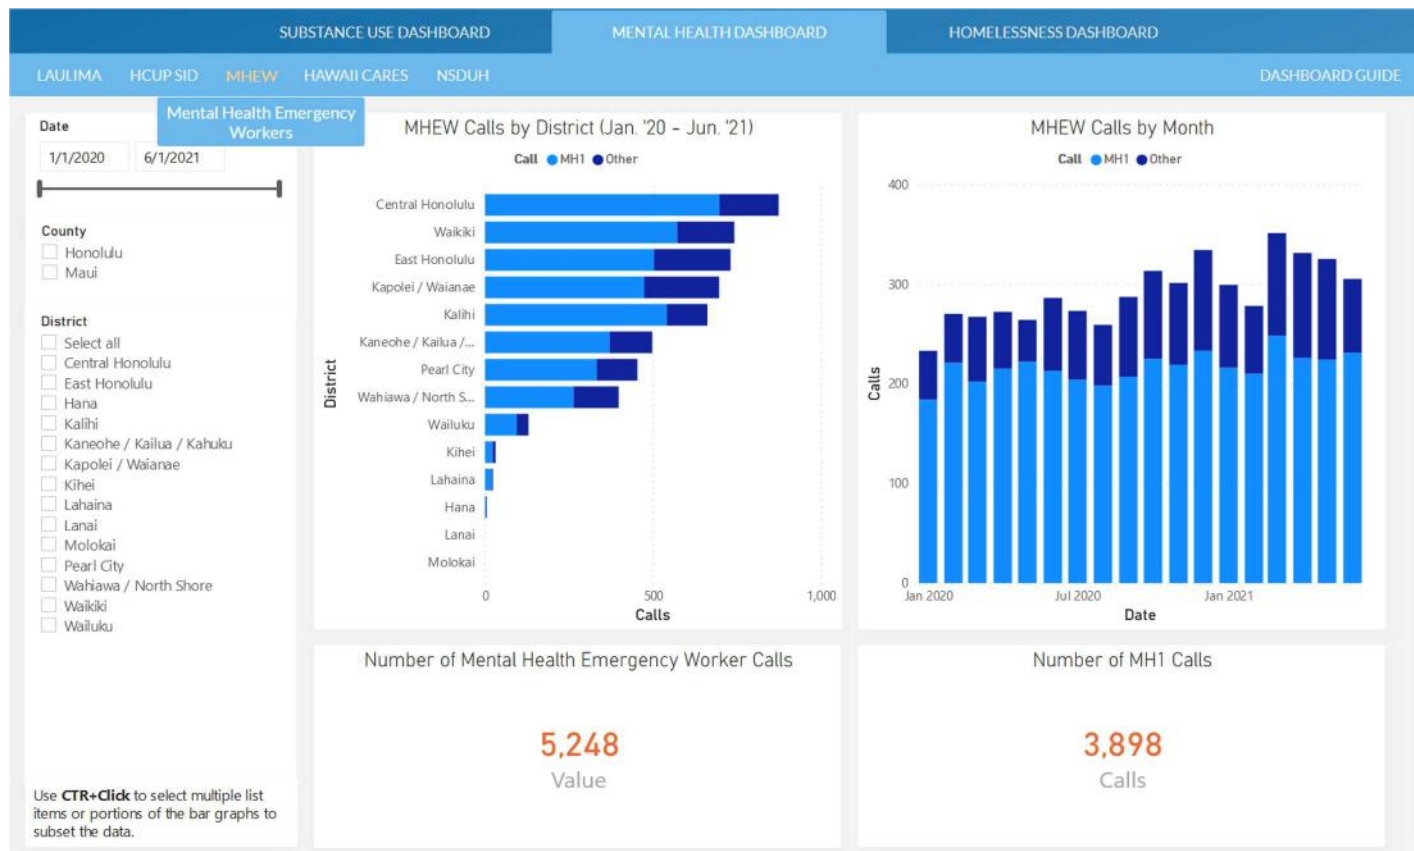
SUBSTANCE USE DASHBOARD MENTAL HEALTH DASHBOARD HOMELESSNESS DASHBOARD

LAULIMA HCUP SID MHEW HAWAII CARES NSDUH DASHBOARD GUIDE

Mental Health Emergency Workers

Date
1/1/2020 6/1/2021

County
Honolulu
Maui

District
Select all
Central Honolulu
East Honolulu
Hana
Kalihi
Kaneohe / Kailua / Kahuku
Kapolei / Waianae
Kihei
Lahaina
Lanai
Molokai
Pearl City
Wahiawa / North Shore
Waikiki
Wailuku

Use **CTR+Click** to select multiple list items or portions of the bar graphs to subset the data.

MHEW Calls by District (Jan. '20 - Jun. '21)
Call MH1 Other
Central Honolulu
Waikiki
East Honolulu
Kapolei / Waianae
Kalihi
Kaneohe / Kailua /...
Pearl City
Wahiawa / North S...
Wailuku
Kihei
Lahaina
Hana
Lanai
Molokai
District
0 500 1,000
Calls

MHEW Calls by Month
Call MH1 Other
400
300
200
100
0
Calls
Jan 2020 Jul 2020 Jan 2021
Date

Number of Mental Health Emergency Worker Calls
5,248
Value

Number of MH1 Calls
3,898
Calls